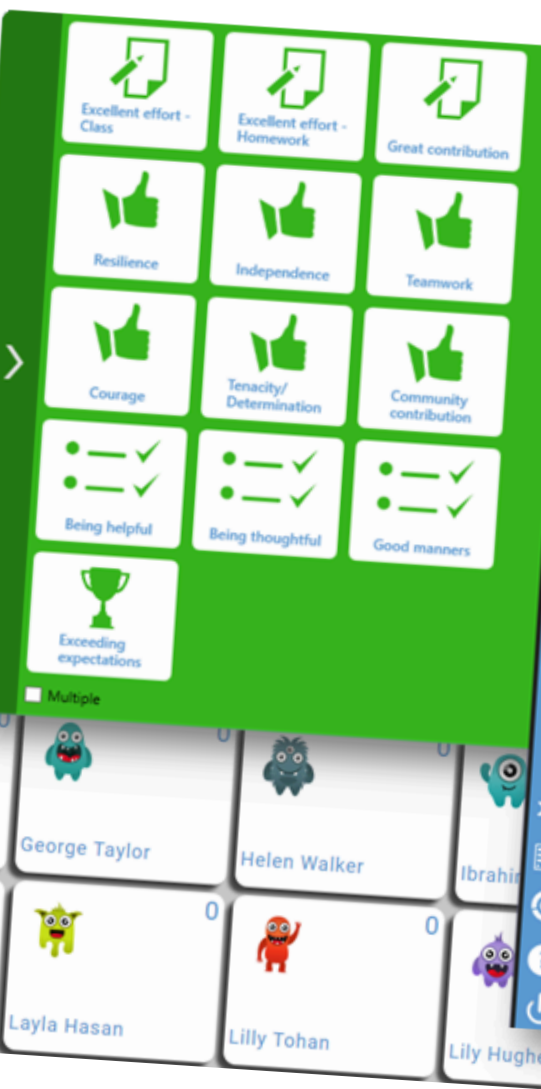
Excellent effort - Class

Excellent effort - Homework

Great contribution

Resilience

Independence

Teamwork

Courage

Tenacity/ Determination

Community contribution

Being helpful

Being thoughtful

Good manners

Exceeding expectations

Multiple

0

0

0

George Taylor

Helen Walker

Ibrahi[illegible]

0

0

Layla Hasan

Lilly Tohan

Lilly Hugh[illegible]